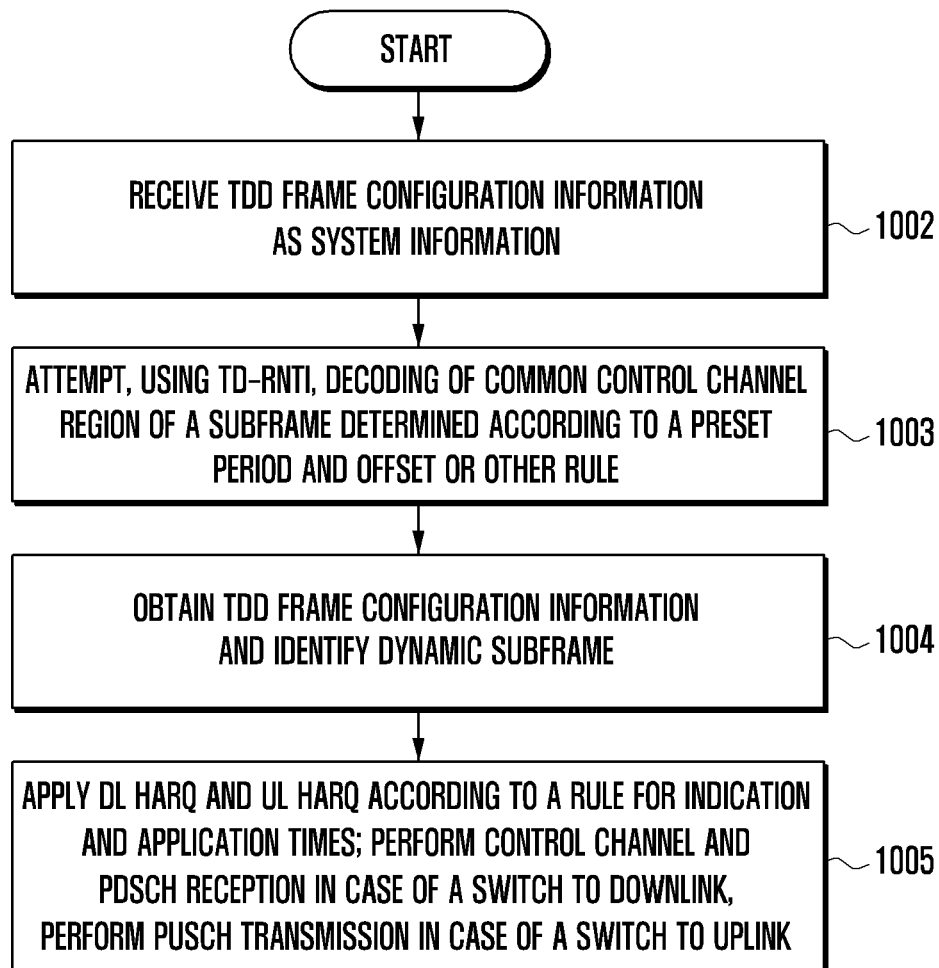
START

RECEIVE TDD FRAME CONFIGURATION INFORMATION AS SYSTEM INFORMATION

1002

ATTEMPT, USING TD-RNTI, DECODING OF COMMON CONTROL CHANNEL REGION OF A SUBFRAME DETERMINED ACCORDING TO A PRESET PERIOD AND OFFSET OR OTHER RULE

1003

OBTAIN TDD FRAME CONFIGURATION INFORMATION AND IDENTIFY DYNAMIC SUBFRAME

1004

APPLY DL HARQ AND UL HARQ ACCORDING TO A RULE FOR INDICATION AND APPLICATION TIMES; PERFORM CONTROL CHANNEL AND PDSCH RECEPTION IN CASE OF A SWITCH TO DOWNLINK, PERFORM PUSCH TRANSMISSION IN CASE OF A SWITCH TO UPLINK

1005